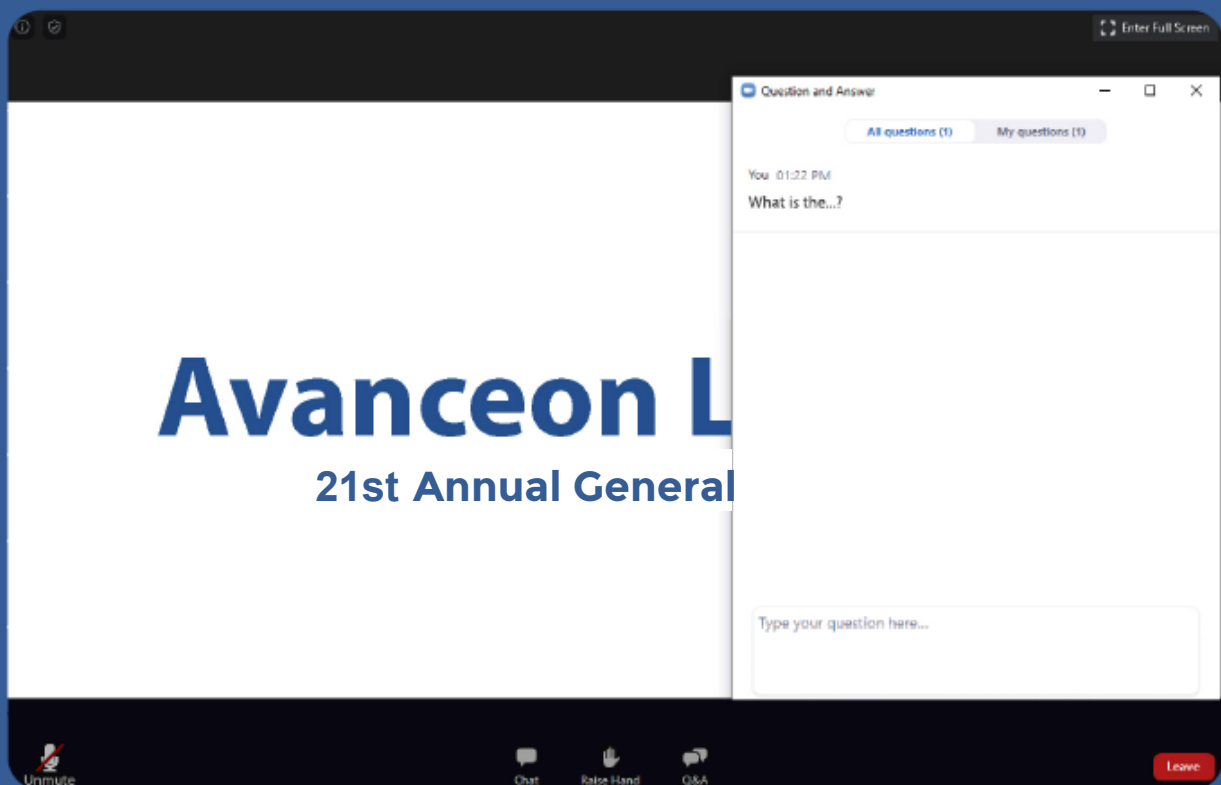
Enter Full Screen

Question and Answer

All questions (1) My questions (1)

You 01:22 PM
What is the...?

Type your question here...

Avanceon L
21st Annual General

Unmute

Chat

Raise Hand

Q&A

Leave